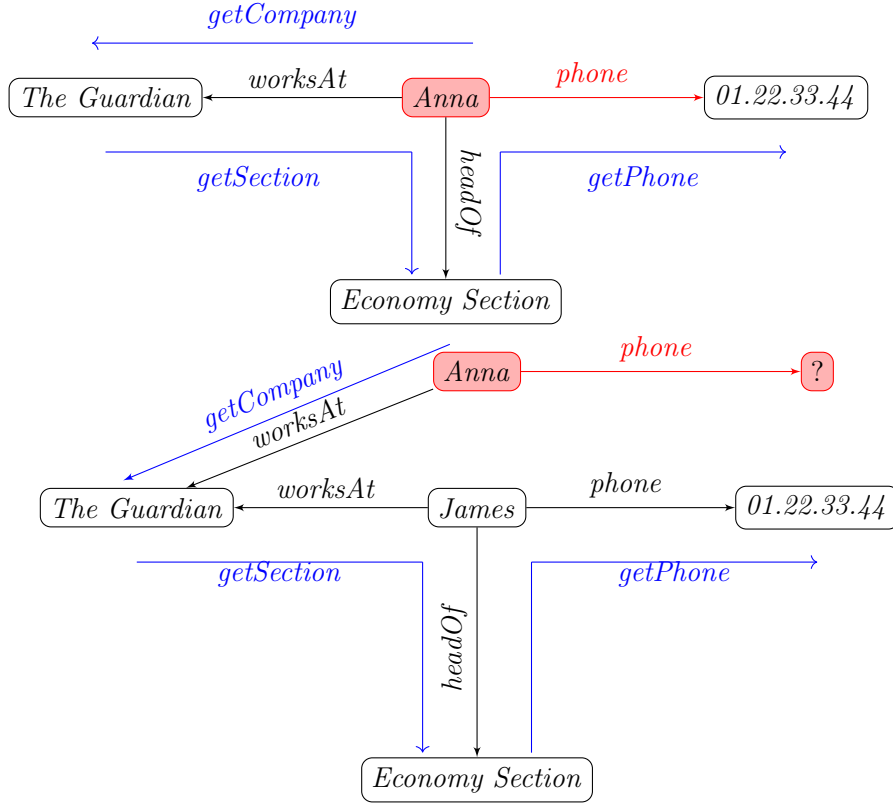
getCompany

The Guardian
worksAt
Anna
phone
01.22.33.44

getSection
headOf
getPhone

Economy Section

Anna
phone
?
getCompany
worksAt

The Guardian
worksAt
James
phone
01.22.33.44

getSection
getPhone
headOf

Economy Section